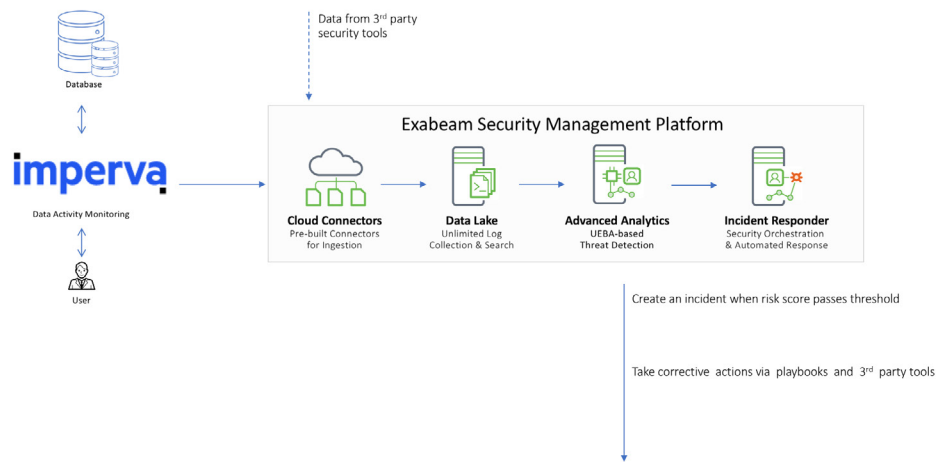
Database

imperva

Data Activity Monitoring

User

Data from $3^{rd}$ party security tools

Exabeam Security Management Platform

Cloud Connectors
Pre-built Connectors for Ingestion

Data Lake
Unlimited Log Collection & Search

Advanced Analytics
UEBA-based Threat Detection

Incident Responder
Security Orchestration & Automated Response

Create an incident when risk score passes threshold

Take corrective actions via playbooks and $3^{rd}$ party tools